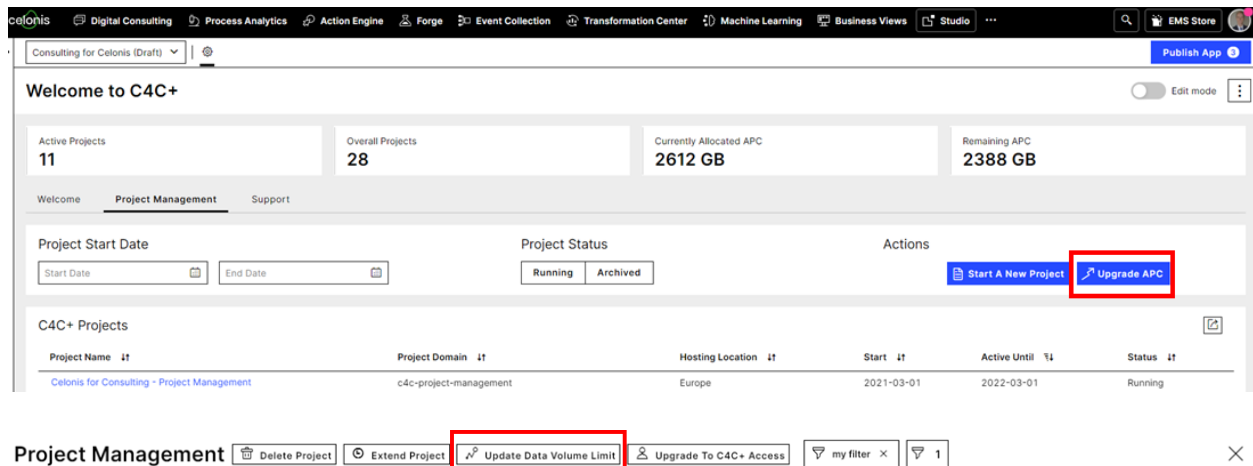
celonis Digital Consulting Process Analytics Action Engine Forge Event Collection Transformation Center Machine Learning Business Views Studio ··· EMS Store

Consulting for Celonis (Draft)

Publish App 3

Welcome to C4C+

Edit mode

Active Projects
11

Overall Projects
28

Currently Allocated APC
2612 GB

Remaining APC
2388 GB

Welcome Project Management Support

Project Start Date
Start Date End Date

Project Status
Running Archived

Actions
Start A New Project Upgrade APC

C4C+ Projects

| Project Name | Project Domain | Hosting Location | Start | Active Until | Status |
|---|---|---|---|---|---|
| Celonis for Consulting - Project Management | c4c-project-management | Europe | 2021-03-01 | 2022-03-01 | Running |

Project Management Delete Project Extend Project Update Data Volume Limit Upgrade To C4C+ Access my filter × 1 ×